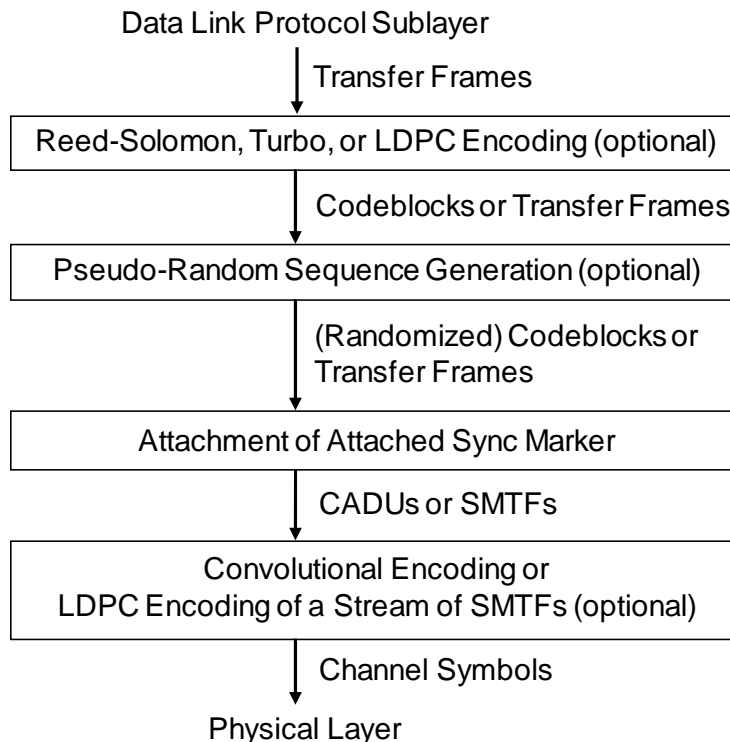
Data Link Protocol Sublayer

Transfer Frames

Reed-Solomon, Turbo, or LDPC Encoding (optional)

Codeblocks or Transfer Frames

Pseudo-Random Sequence Generation (optional)

(Randomized) Codeblocks or Transfer Frames

Attachment of Attached Sync Marker

CADUs or SMTFs

Convolutional Encoding or LDPC Encoding of a Stream of SMTFs (optional)

Channel Symbols

Physical Layer